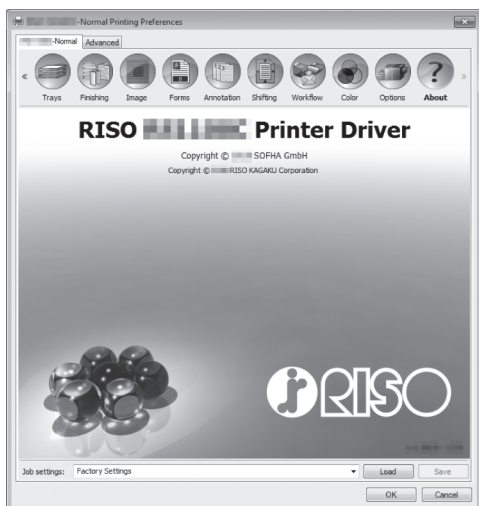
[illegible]-Normal Printing Preferences

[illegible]-Normal | Advanced

«

Trays | Finishing | Image | Forms | Annotation | Shifting | Workflow | Color | Options | About

»

RISO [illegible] Printer Driver

Copyright © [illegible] SOFHA GmbH

Copyright © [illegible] RISO KAGAKU Corporation

RISO

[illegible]

Job settings: Factory Settings

Load

Save

OK

Cancel